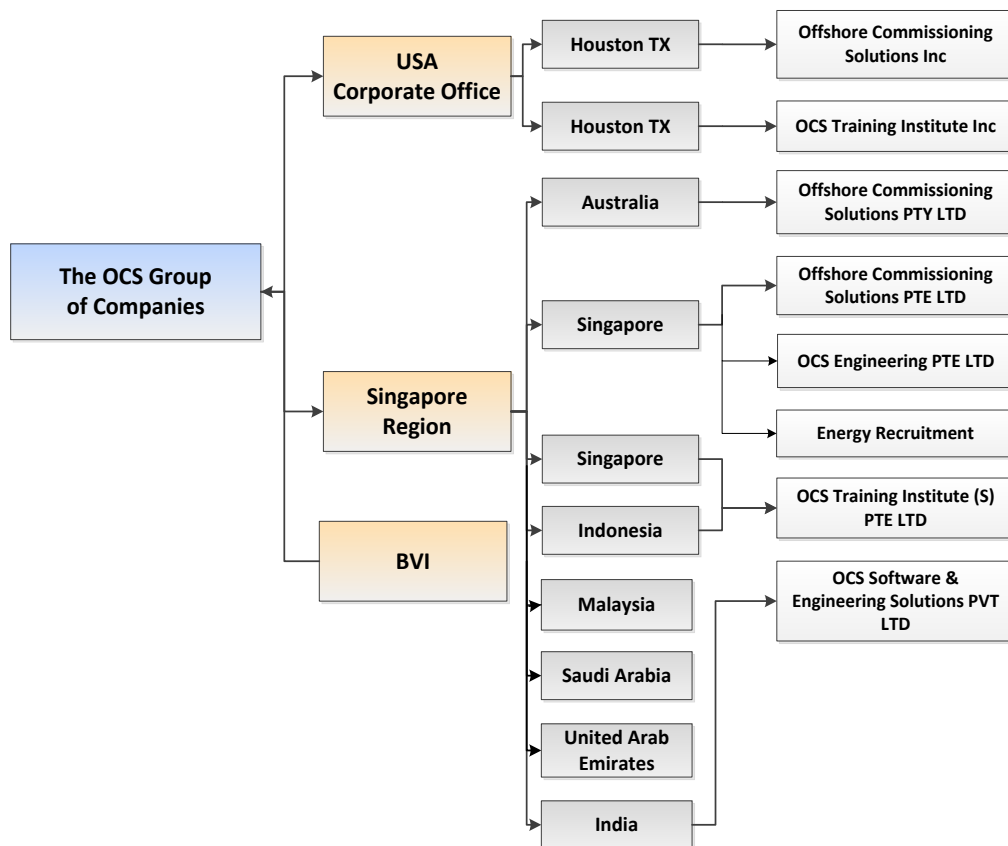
The OCS Group of Companies

USA Corporate Office

Houston TX

Offshore Commissioning Solutions Inc

Houston TX

OCS Training Institute Inc

Singapore Region

Australia

Offshore Commissioning Solutions PTY LTD

Singapore

Offshore Commissioning Solutions PTE LTD

OCS Engineering PTE LTD

Energy Recruitment

Singapore

Indonesia

OCS Training Institute (S) PTE LTD

Malaysia

Saudi Arabia

United Arab Emirates

India

OCS Software & Engineering Solutions PVT LTD

BVI